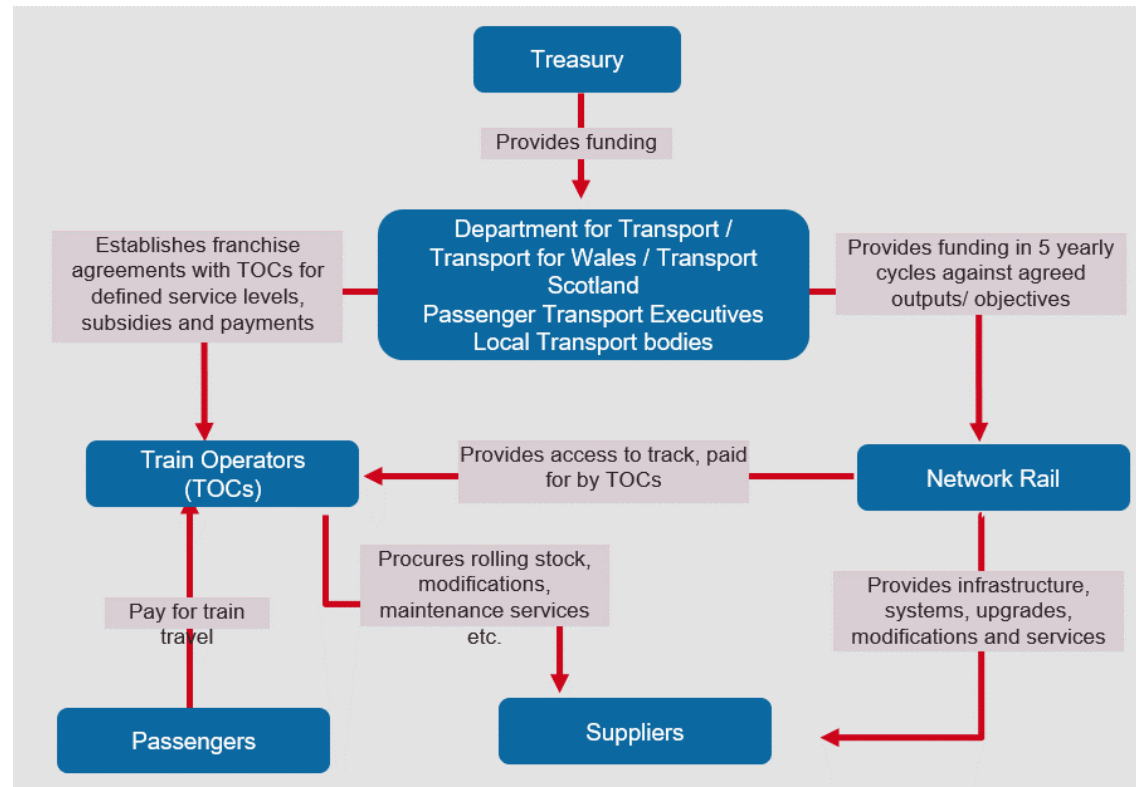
Treasury

Provides funding

Department for Transport / Transport for Wales / Transport Scotland
Passenger Transport Executives
Local Transport bodies

Establishes franchise agreements with TOCs for defined service levels, subsidies and payments

Provides funding in 5 yearly cycles against agreed outputs/ objectives

Train Operators (TOCs)

Provides access to track, paid for by TOCs

Network Rail

Procures rolling stock, modifications, maintenance services etc.

Pay for train travel

Provides infrastructure, systems, upgrades, modifications and services

Passengers

Suppliers